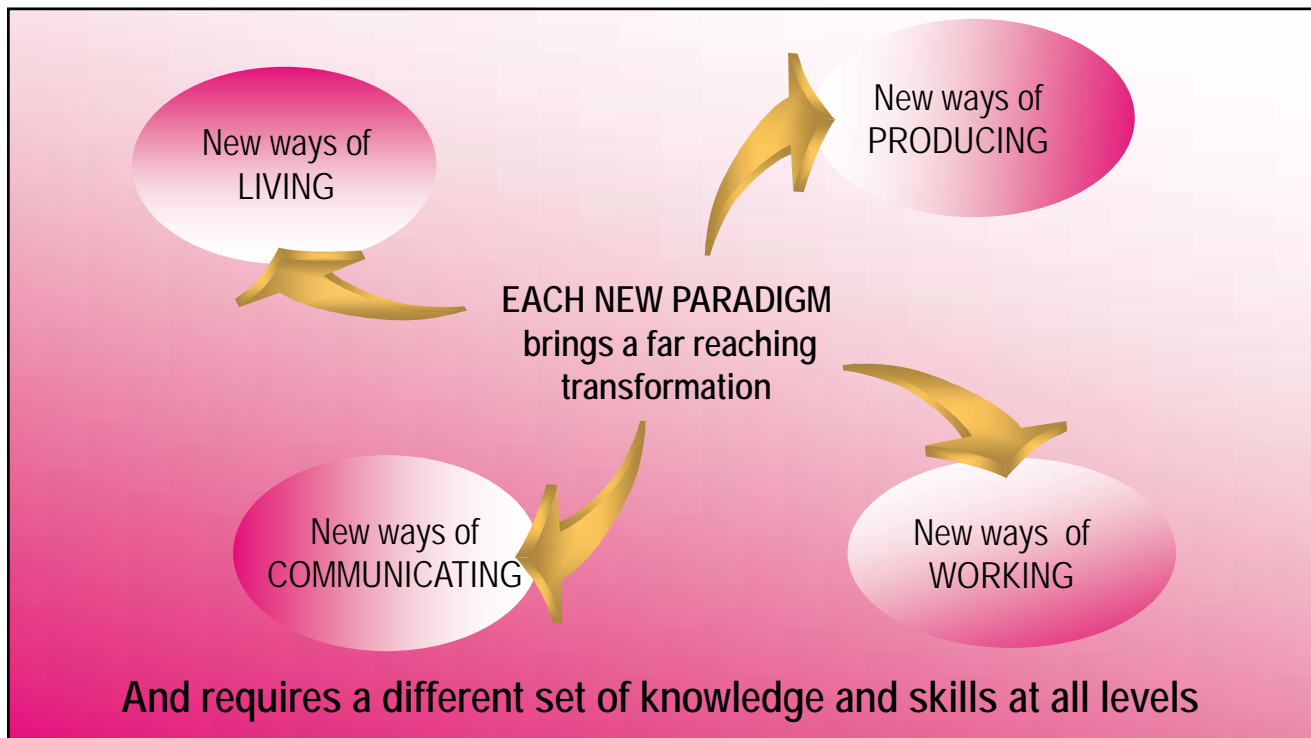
New ways of LIVING

New ways of PRODUCING

EACH NEW PARADIGM brings a far reaching transformation

New ways of COMMUNICATING

New ways of WORKING

And requires a different set of knowledge and skills at all levels